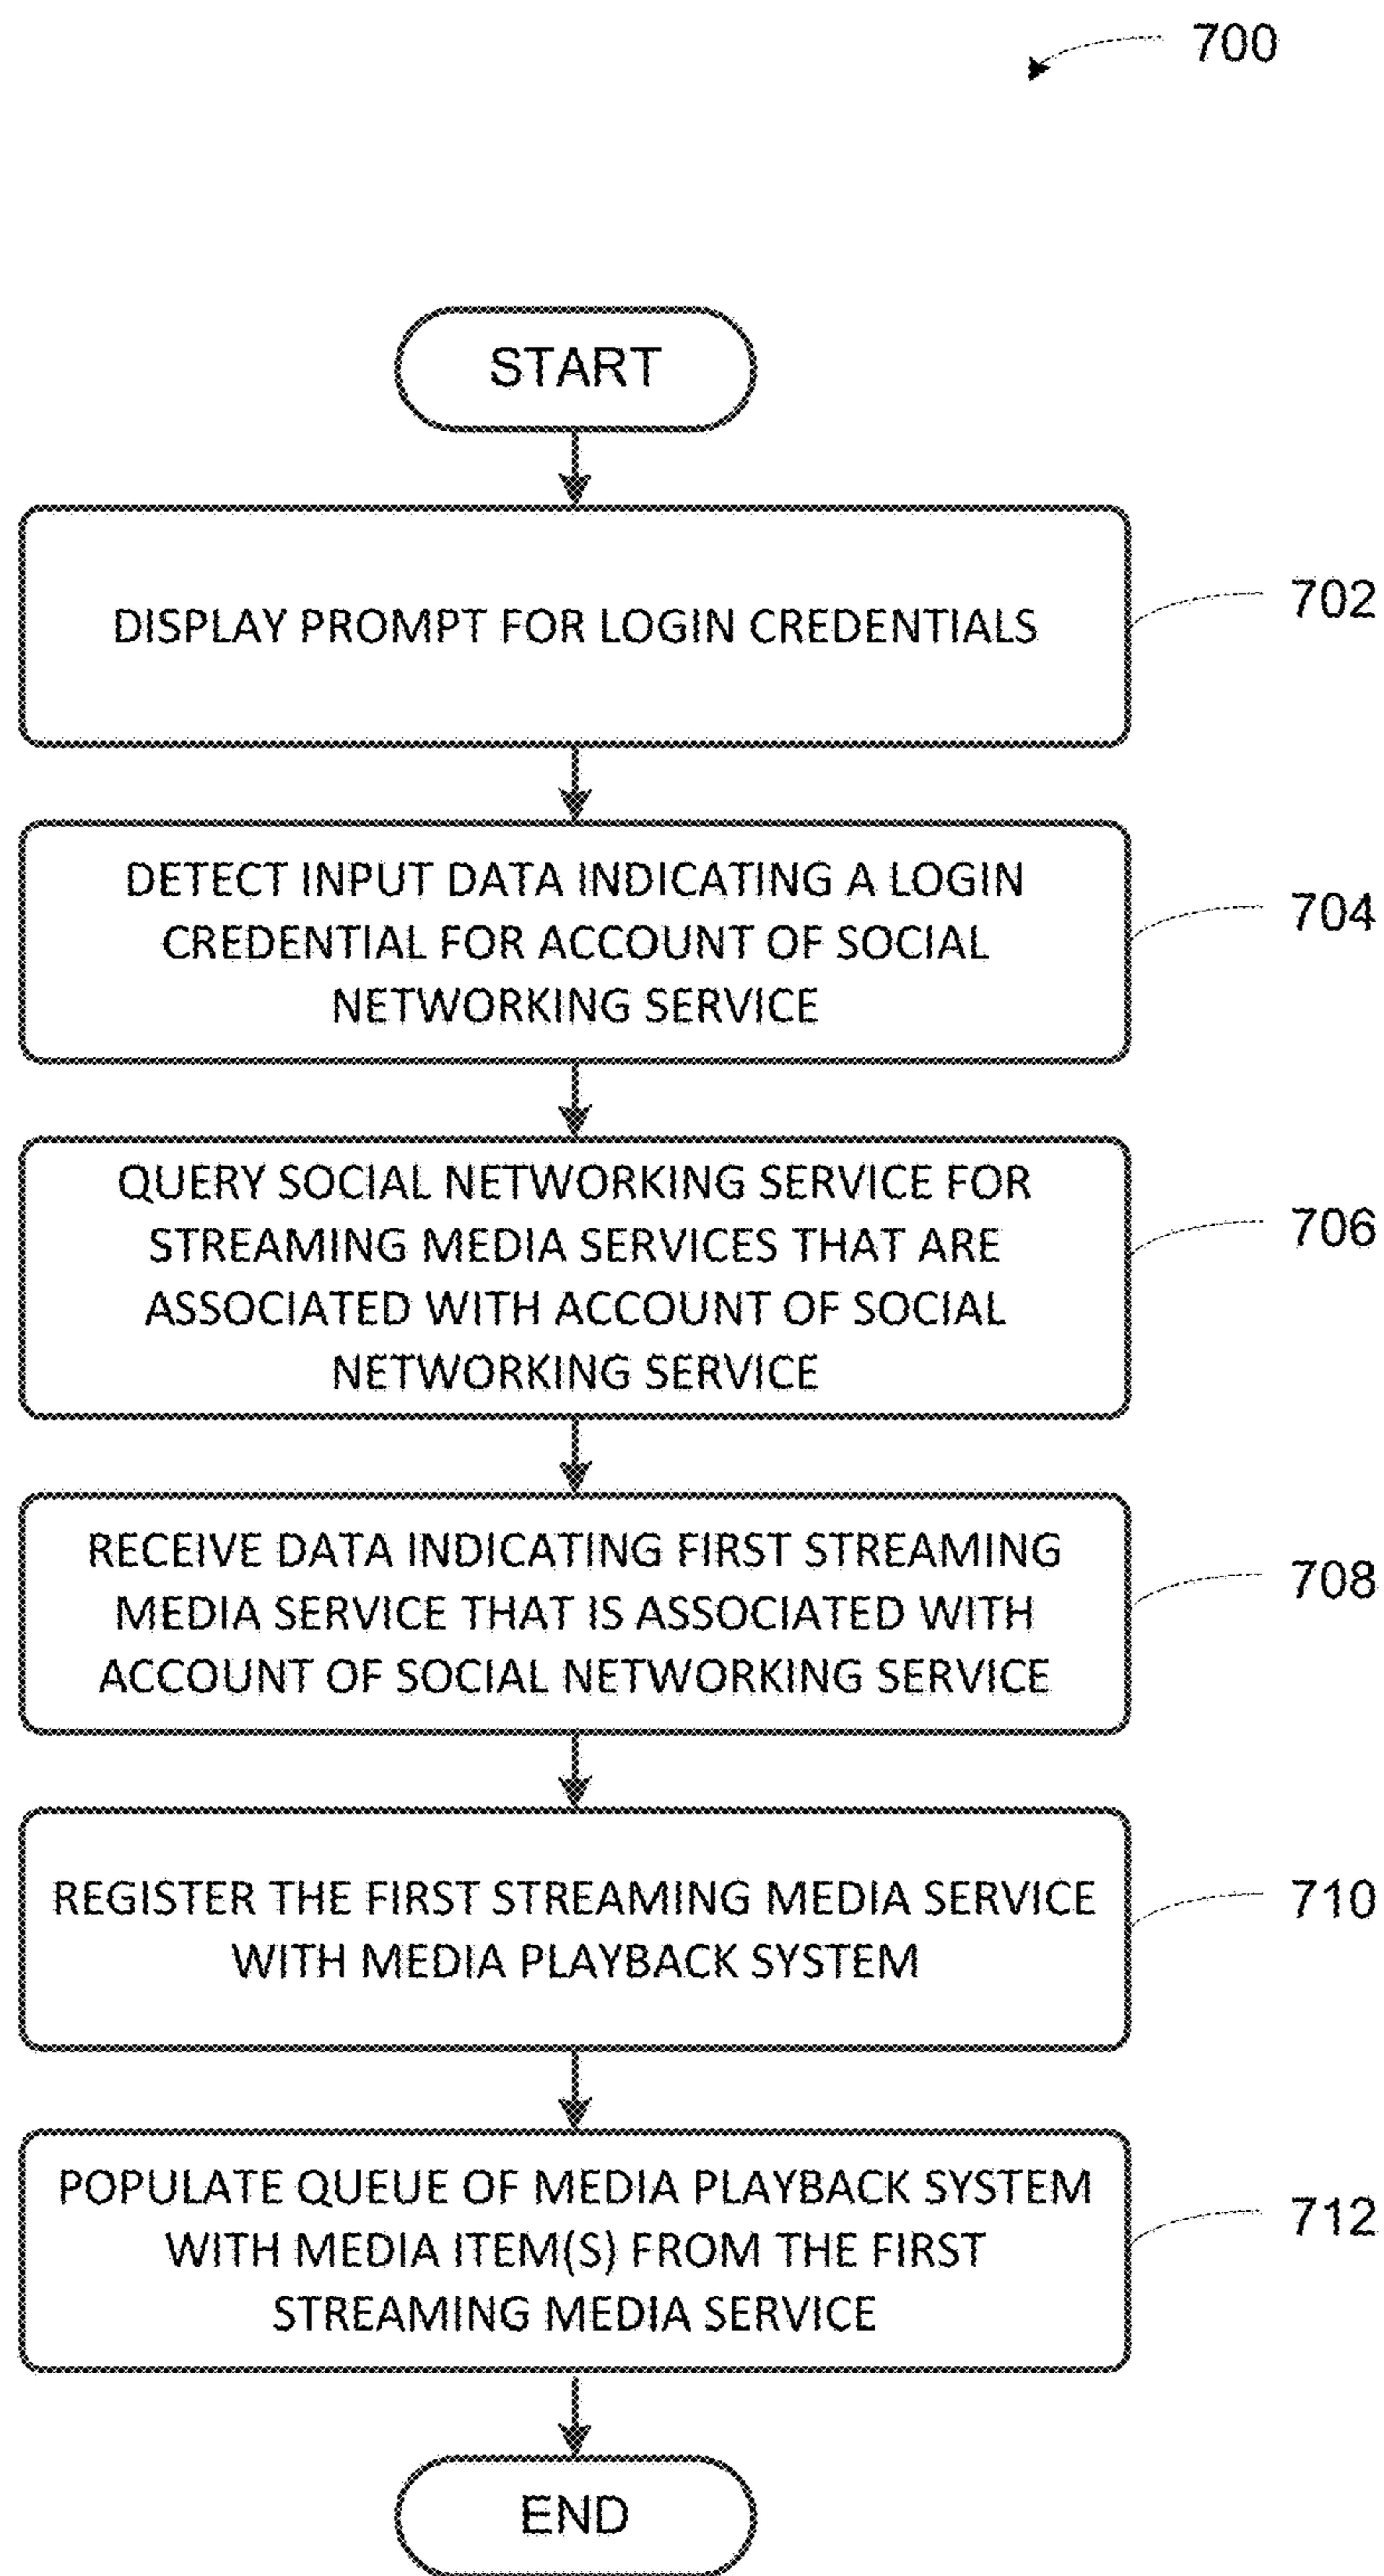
700

START

DISPLAY PROMPT FOR LOGIN CREDENTIALS

702

DETECT INPUT DATA INDICATING A LOGIN CREDENTIAL FOR ACCOUNT OF SOCIAL NETWORKING SERVICE

704

QUERY SOCIAL NETWORKING SERVICE FOR STREAMING MEDIA SERVICES THAT ARE ASSOCIATED WITH ACCOUNT OF SOCIAL NETWORKING SERVICE

706

RECEIVE DATA INDICATING FIRST STREAMING MEDIA SERVICE THAT IS ASSOCIATED WITH ACCOUNT OF SOCIAL NETWORKING SERVICE

708

REGISTER THE FIRST STREAMING MEDIA SERVICE WITH MEDIA PLAYBACK SYSTEM

710

POPULATE QUEUE OF MEDIA PLAYBACK SYSTEM WITH MEDIA ITEM(S) FROM THE FIRST STREAMING MEDIA SERVICE

712

END